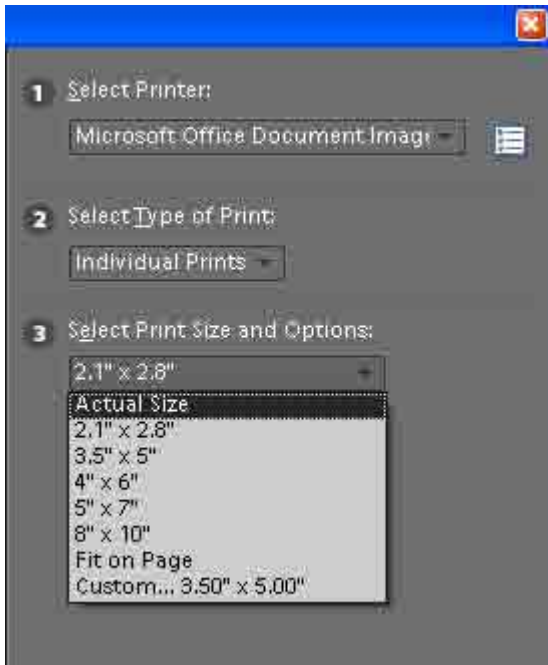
1 Select Printer:

Microsoft Office Document Imag

2 Select Type of Print:

Individual Prints

3 Select Print Size and Options:

2.1" x 2.8"

Actual Size
2.1" x 2.8"
3.5" x 5"
4" x 6"
5" x 7"
8" x 10"
Fit on Page
Custom... 3.50" x 5.00"